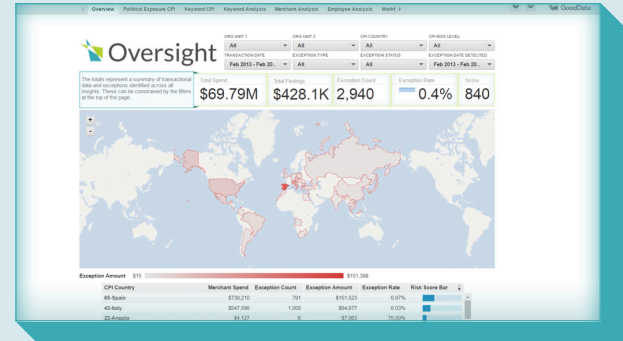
Overview Political Exposure CPI Keyword CPI Keyword Analysis Merchant Analysis Employee Analysis World

GoodData

Oversight

ORG UNIT 1
All

ORG UNIT 2
All

CPI COUNTRY
All

CPI RISK LEVEL
All

TRANSACTION DATE
Feb 2013 - Feb 20...

EXCEPTION TYPE
All

EXCEPTION STATUS
All

EXCEPTION DATE DETECTED
Feb 2013 - Feb 20...

The totals represent a summary of transactional data and exceptions identified across all insights. These can be constrained by the filters at the top of the page.

Total Spend
$69.79M

Total Findings
$428.1K

Exception Count
2,940

Exception Rate
0.4%

Score
840

+
-

Exception Amount $15 $151,398

| CPI Country | Merchant Spend | Exception Count | Exception Amount | Exception Rate | Risk Score Bar |
|---|---|---|---|---|---|
| 65-Spain | $739,210 | 761 | $151,523 | 6.97% | |
| 42-Italy | $547,590 | 1,000 | $64,877 | 6.03% | |
| 22-Angola | $4,127 | 6 | $7,083 | 75.00% | |